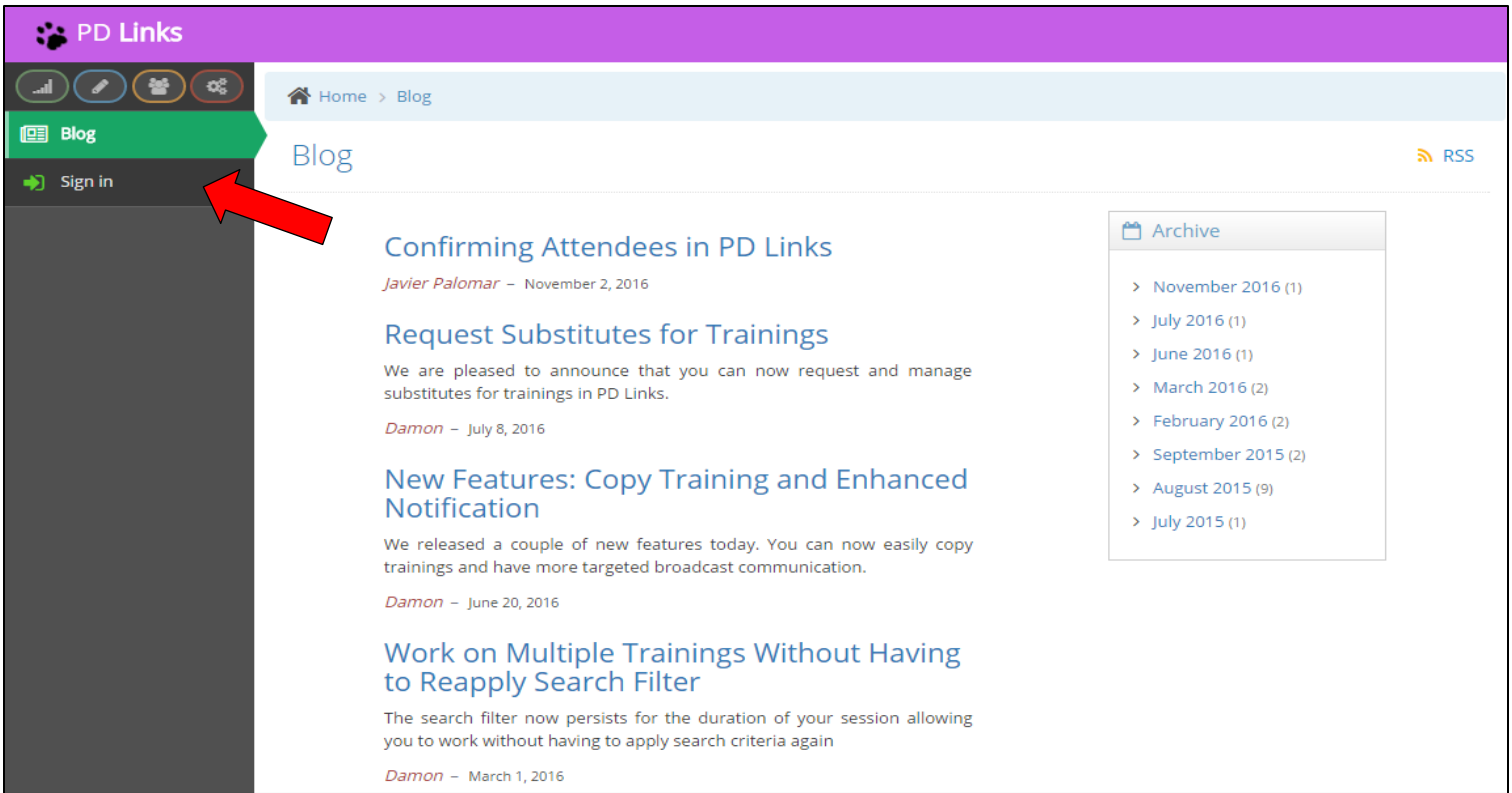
PD Links

Blog

Sign in

Home > Blog

Blog

RSS

Confirming Attendees in PD Links

Javier Palomar – November 2, 2016

Request Substitutes for Trainings

We are pleased to announce that you can now request and manage substitutes for trainings in PD Links.

Damon – July 8, 2016

New Features: Copy Training and Enhanced Notification

We released a couple of new features today. You can now easily copy trainings and have more targeted broadcast communication.

Damon – June 20, 2016

Work on Multiple Trainings Without Having to Reapply Search Filter

The search filter now persists for the duration of your session allowing you to work without having to apply search criteria again

Damon – March 1, 2016

Archive

> November 2016 (1)
> July 2016 (1)
> June 2016 (1)
> March 2016 (2)
> February 2016 (2)
> September 2015 (2)
> August 2015 (9)
> July 2015 (1)